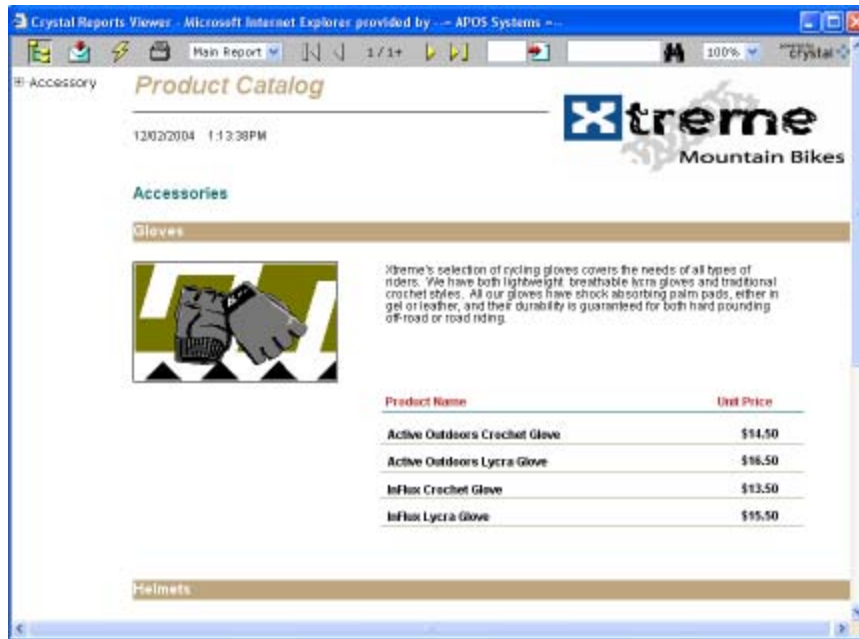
Crystal Reports Viewer - Microsoft Internet Explorer provided by --- APOS Systems --

Main Report 1/1+ 100% crystal

⊞ Accessory

Product Catalog

12/02/2004 1:13:38PM

Xtreme Mountain Bikes

Accessories

Gloves

Xtreme's selection of cycling gloves covers the needs of all types of riders. We have both lightweight, breathable lycra gloves and traditional crochet styles. All our gloves have shock absorbing palm pads, either in gel or leather, and their durability is guaranteed for both hard pounding off-road or road riding.

| Product Name | Unit Price |
|---|---|
| Active Outdoors Crochet Glove | \$14.50 |
| Active Outdoors Lycra Glove | \$16.50 |
| InFlux Crochet Glove | \$13.50 |
| InFlux Lycra Glove | \$15.50 |

Helmets